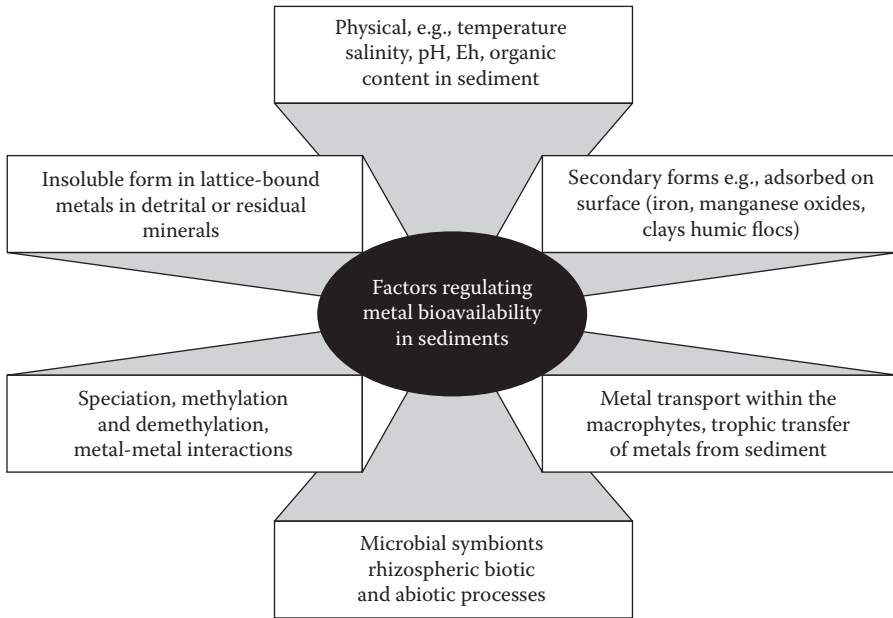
Physical, e.g., temperature salinity, pH, Eh, organic content in sediment

Insoluble form in lattice-bound metals in detrital or residual minerals

Secondary forms e.g., adsorbed on surface (iron, manganese oxides, clays humic flocs)

Factors regulating metal bioavailability in sediments

Speciation, methylation and demethylation, metal-metal interactions

Metal transport within the macrophytes, trophic transfer of metals from sediment

Microbial symbionts rhizospheric biotic and abiotic processes